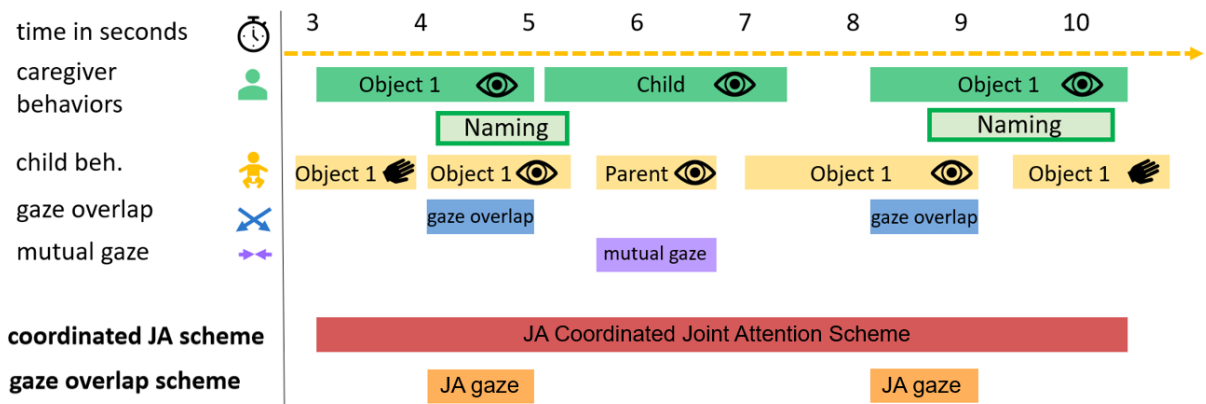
time in seconds
caregiver behaviors
child beh.
gaze overlap
mutual gaze

coordinated JA scheme
gaze overlap scheme

3 4 5 6 7 8 9 10

Object 1
Child
Object 1
Naming
Naming
Object 1
Object 1
Parent
Object 1
Object 1
gaze overlap
gaze overlap
mutual gaze
JA Coordinated Joint Attention Scheme
JA gaze
JA gaze